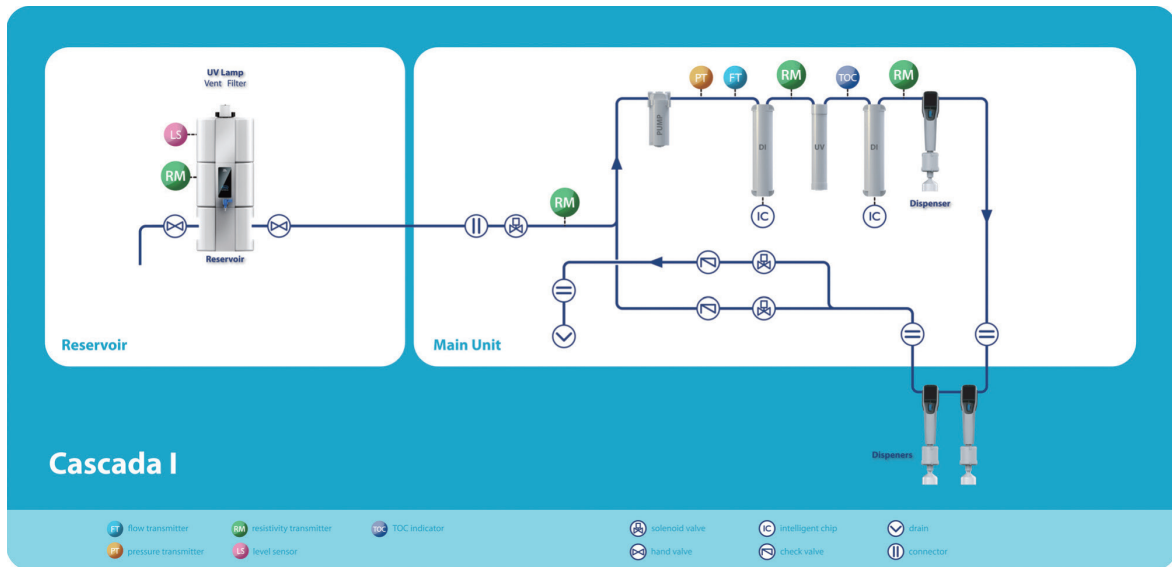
UV Lamp
Vent Filter

LS

RM

Reservoir

Reservoir

RM

PT FT RM TOC RM

PUMP

DI

UV

DI

IC IC

Dispenser

Main Unit

Cascada I

Dispeners

FT flow transmitter
PT pressure transmitter
RM resistivity transmitter
LS level sensor
TOC TOC indicator
solenoid valve
hand valve
IC intelligent chip
check valve
drain
connector